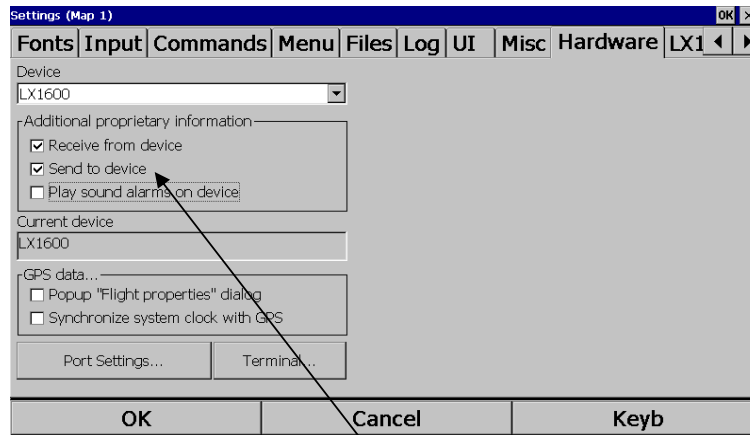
Settings (Map 1)
OK ×

Fonts | Input | Commands | Menu | Files | Log | UI | Misc | Hardware | LX1

Device
LX1600

Additional proprietary information
☑ Receive from device
☑ Send to device
☐ Play sound alarms on device

Current device
LX1600

GPS data...
☐ Popup "Flight properties" dialog
☐ Synchronize system clock with GPS

Port Settings...
Terminal...

OK
Cancel
Keyb